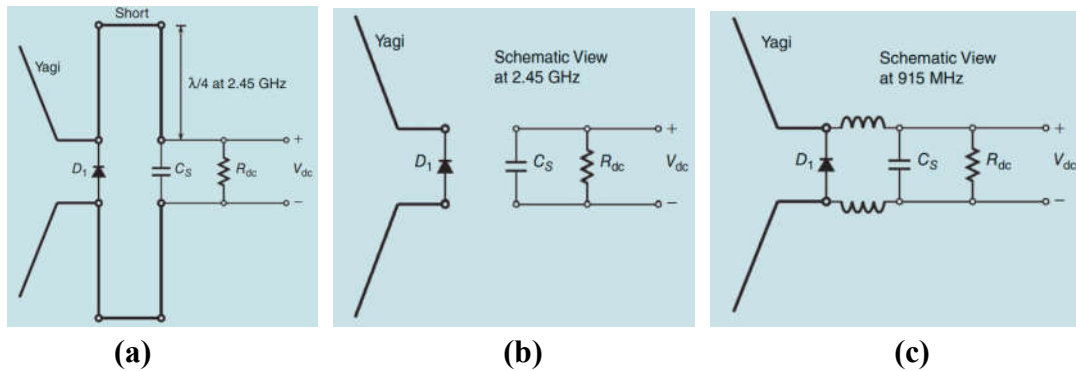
Short

Yagi

$\lambda/4$ at 2.45 GHz

$D_1$

$C_S$

$R_{dc}$

+

$V_{dc}$

−

(a)

Yagi

Schematic View at 2.45 GHz

$D_1$

$C_S$

$R_{dc}$

+

$V_{dc}$

−

(b)

Yagi

Schematic View at 915 MHz

$D_1$

$C_S$

$R_{dc}$

+

$V_{dc}$

−

(c)